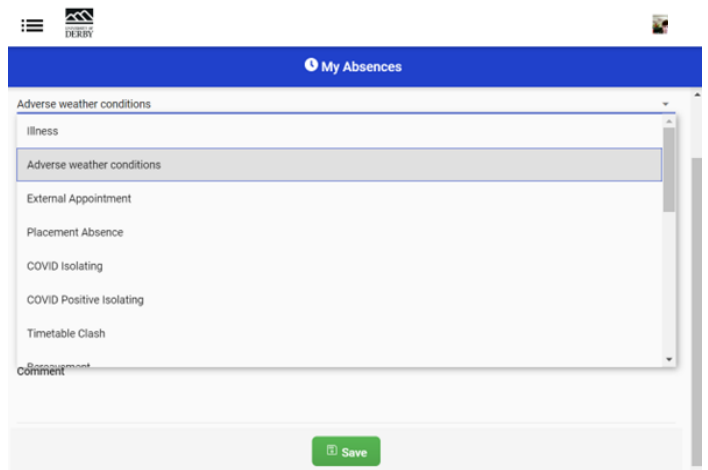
UNIVERSITY OF DERBY

My Absences

Adverse weather conditions

Illness

Adverse weather conditions

External Appointment

Placement Absence

COVID Isolating

COVID Positive Isolating

Timetable Clash

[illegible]

Comment

Save